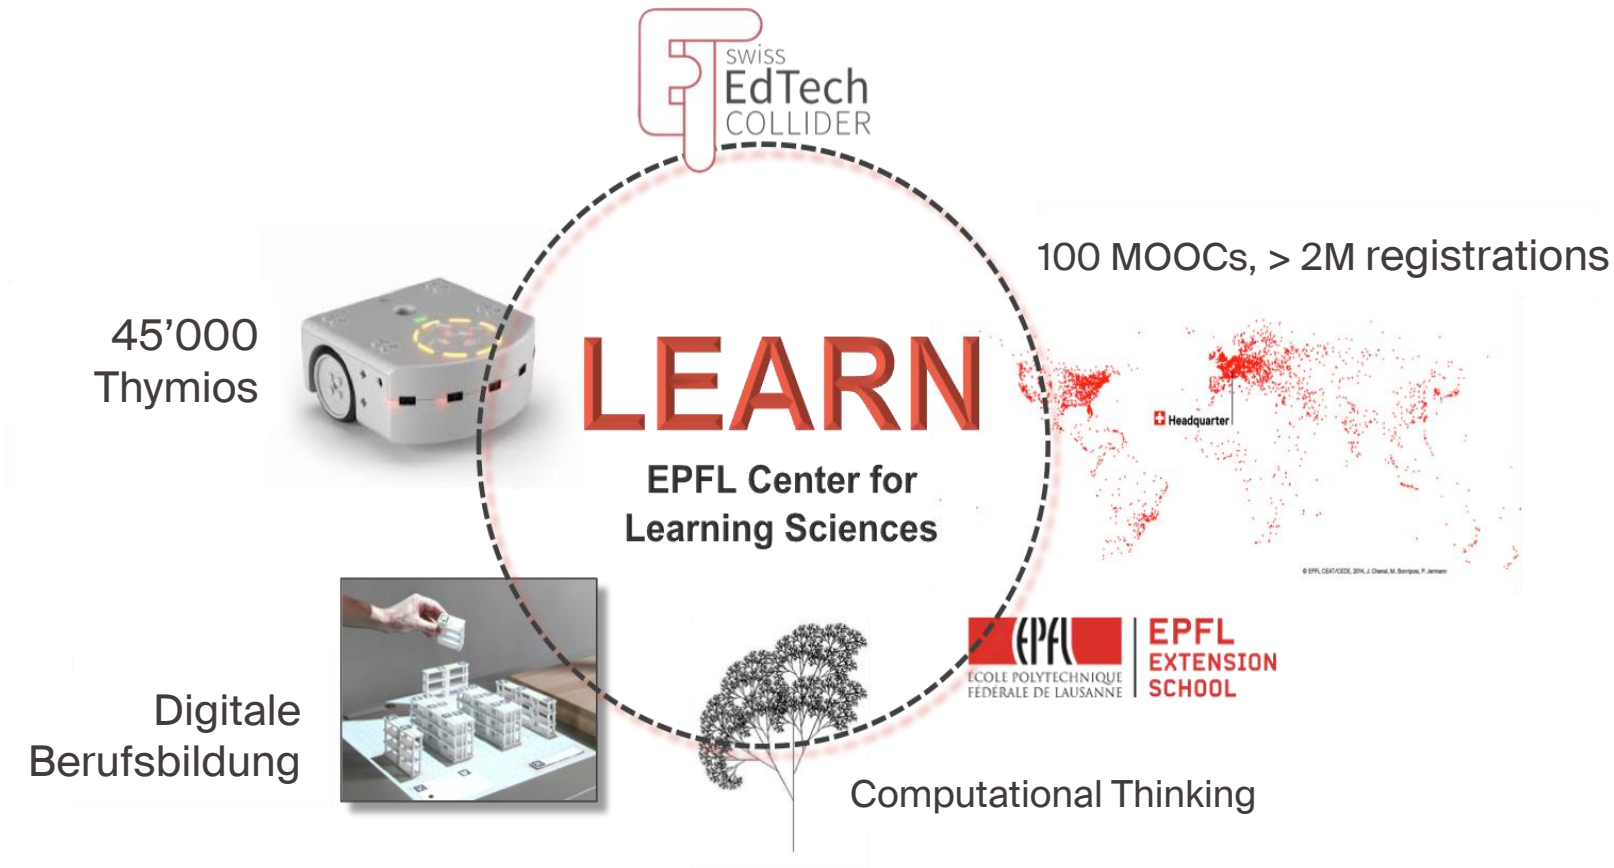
swiss EdTech COLLIDER

100 MOOCs, > 2M registrations

45’000 Thymios

LEARN

EPFL Center for Learning Sciences

Headquarter

© EPFL CEAT/CEDE, 2014, J. Chanel, M. Bonripos, P. Jermann

EPFL
ÉCOLE POLYTECHNIQUE FÉDÉRALE DE LAUSANNE

EPFL EXTENSION SCHOOL

Digitale Berufsbildung

Computational Thinking